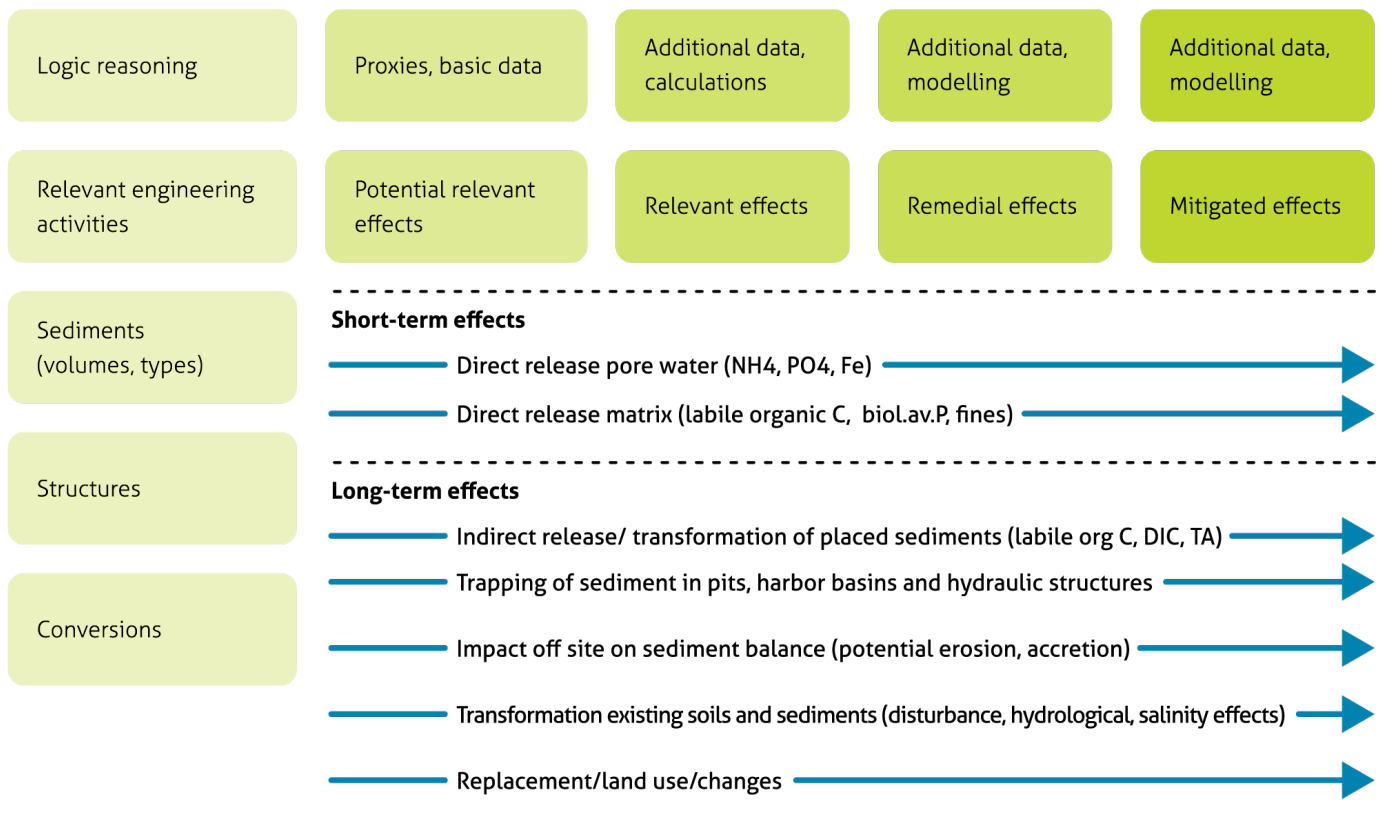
Logic reasoning

Proxies, basic data

Additional data, calculations

Additional data, modelling

Additional data, modelling

Relevant engineering activities

Potential relevant effects

Relevant effects

Remedial effects

Mitigated effects

Sediments (volumes, types)

Structures

Conversions

Short-term effects

Direct release pore water (NH4, PO4, Fe)

Direct release matrix (labile organic C, biol.av.P, fines)

Long-term effects

Indirect release/ transformation of placed sediments (labile org C, DIC, TA)

Trapping of sediment in pits, harbor basins and hydraulic structures

Impact off site on sediment balance (potential erosion, accretion)

Transformation existing soils and sediments (disturbance, hydrological, salinity effects)

Replacement/land use/changes